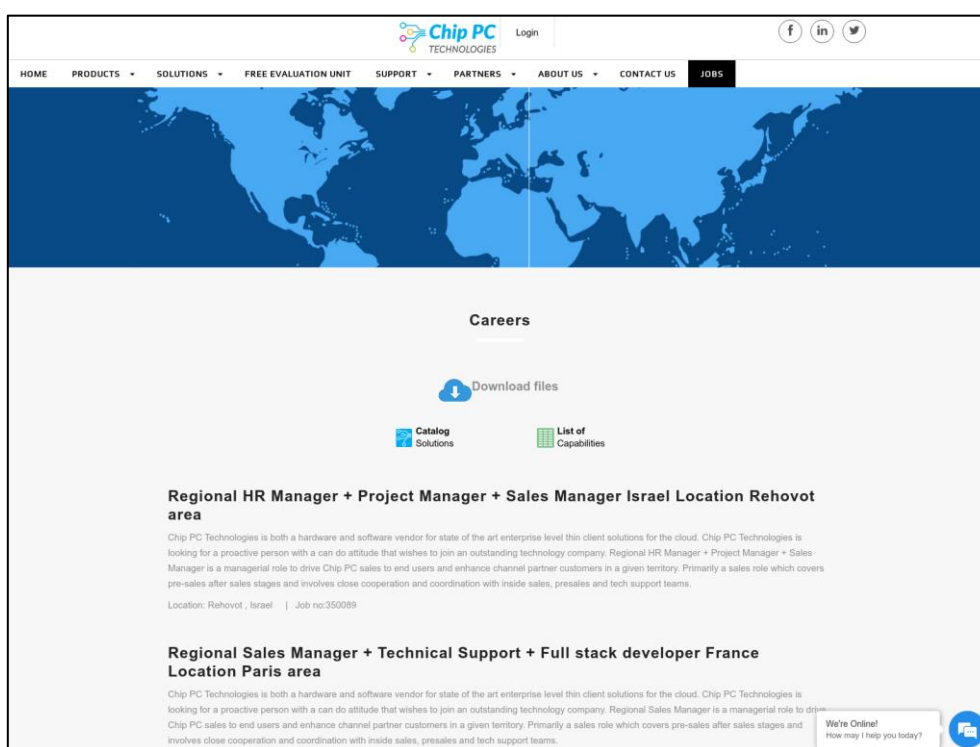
Chip PC TECHNOLOGIES

Login

HOME PRODUCTS SOLUTIONS FREE EVALUATION UNIT SUPPORT PARTNERS ABOUT US CONTACT US JOBS

Careers

Download files

Catalog Solutions

List of Capabilities

Regional HR Manager + Project Manager + Sales Manager Israel Location Rehovot area

Chip PC Technologies is both a hardware and software vendor for state of the art enterprise level thin client solutions for the cloud. Chip PC Technologies is looking for a proactive person with a can do attitude that wishes to join an outstanding technology company. Regional HR Manager + Project Manager + Sales Manager is a managerial role to drive Chip PC sales to end users and enhance channel partner customers in a given territory. Primarily a sales role which covers pre-sales after sales stages and involves close cooperation and coordination with inside sales, presales and tech support teams.

Location: Rehovot , Israel | Job no:350089

Regional Sales Manager + Technical Support + Full stack developer France Location Paris area

Chip PC Technologies is both a hardware and software vendor for state of the art enterprise level thin client solutions for the cloud. Chip PC Technologies is looking for a proactive person with a can do attitude that wishes to join an outstanding technology company. Regional Sales Manager is a managerial role to drive Chip PC sales to end users and enhance channel partner customers in a given territory. Primarily a sales role which covers pre-sales after sales stages and involves close cooperation and coordination with inside sales, presales and tech support teams.

We're Online!
How may I help you today?